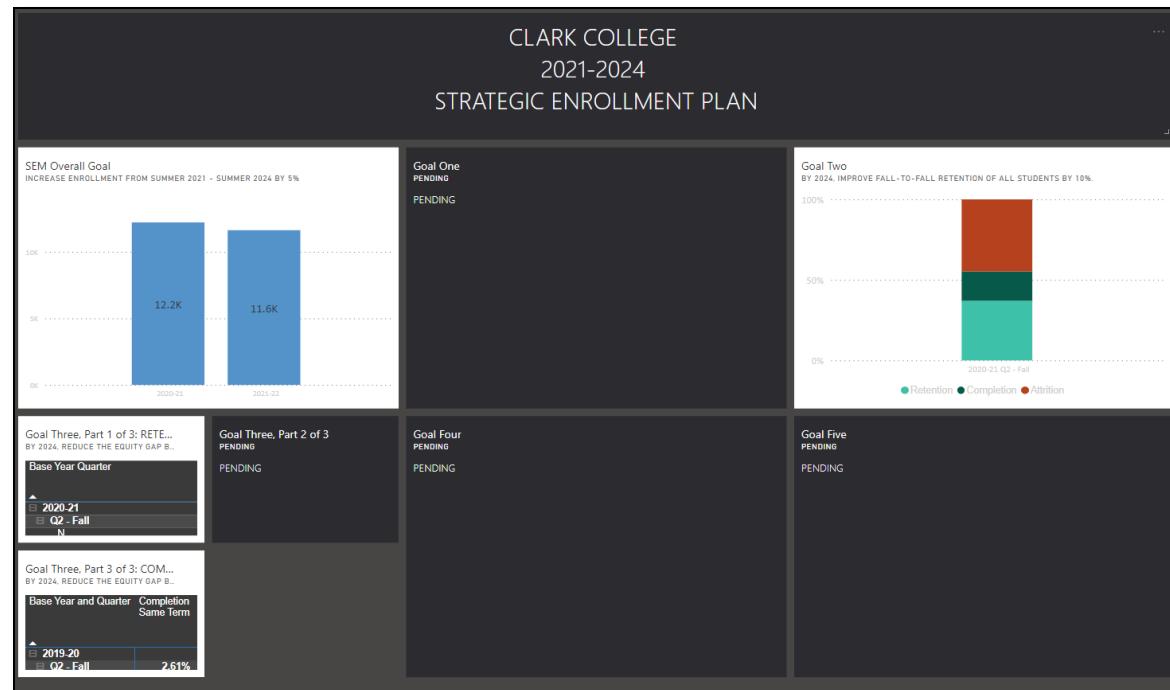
CLARK COLLEGE
2021-2024
STRATEGIC ENROLLMENT PLAN

SEM Overall Goal
INCREASE ENROLLMENT FROM SUMMER 2021 - SUMMER 2024 BY 5%

10K
5K
0K
12.2K
11.6K
2020-21
2021-22

Goal One
PENDING
PENDING

Goal Two
BY 2024, IMPROVE FALL-TO-FALL RETENTION OF ALL STUDENTS BY 10%.

100%
50%
0%
2020-21 Q2 - Fall
Retention Completion Attrition

Goal Three, Part 1 of 3: RETE...
BY 2024, REDUCE THE EQUITY GAP B...

| Base Year Quarter |
|---|
| 2020-21 |
| Q2 - Fall |
| N |

Goal Three, Part 2 of 3
PENDING
PENDING

Goal Four
PENDING
PENDING

Goal Five
PENDING
PENDING

Goal Three, Part 3 of 3: COM...
BY 2024, REDUCE THE EQUITY GAP B...

| Base Year and Quarter | Completion Same Term |
|---|---|
| 2019-20 | |
| Q2 - Fall | 2.61% |